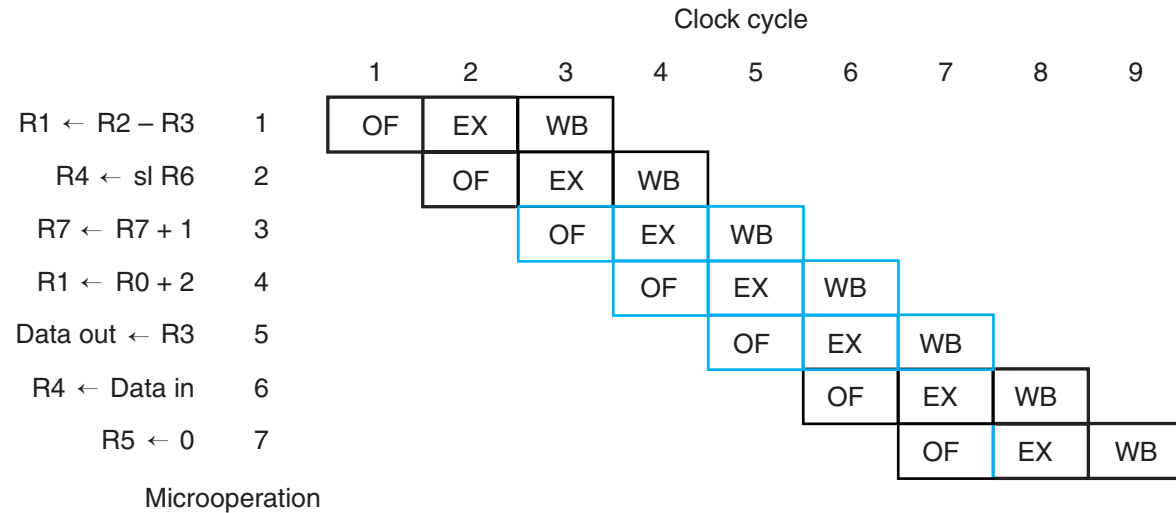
Clock cycle

| Microoperation | | 1 | 2 | 3 | 4 | 5 | 6 | 7 | 8 | 9 |
|---|---|---|---|---|---|---|---|---|---|---|
| R1 ← R2 – R3 | 1 | OF | EX | WB | | | | | | |
| R4 ← sl R6 | 2 | | OF | EX | WB | | | | | |
| R7 ← R7 + 1 | 3 | | | OF | EX | WB | | | | |
| R1 ← R0 + 2 | 4 | | | | OF | EX | WB | | | |
| Data out ← R3 | 5 | | | | | OF | EX | WB | | |
| R4 ← Data in | 6 | | | | | | OF | EX | WB | |
| R5 ← 0 | 7 | | | | | | | OF | EX | WB |